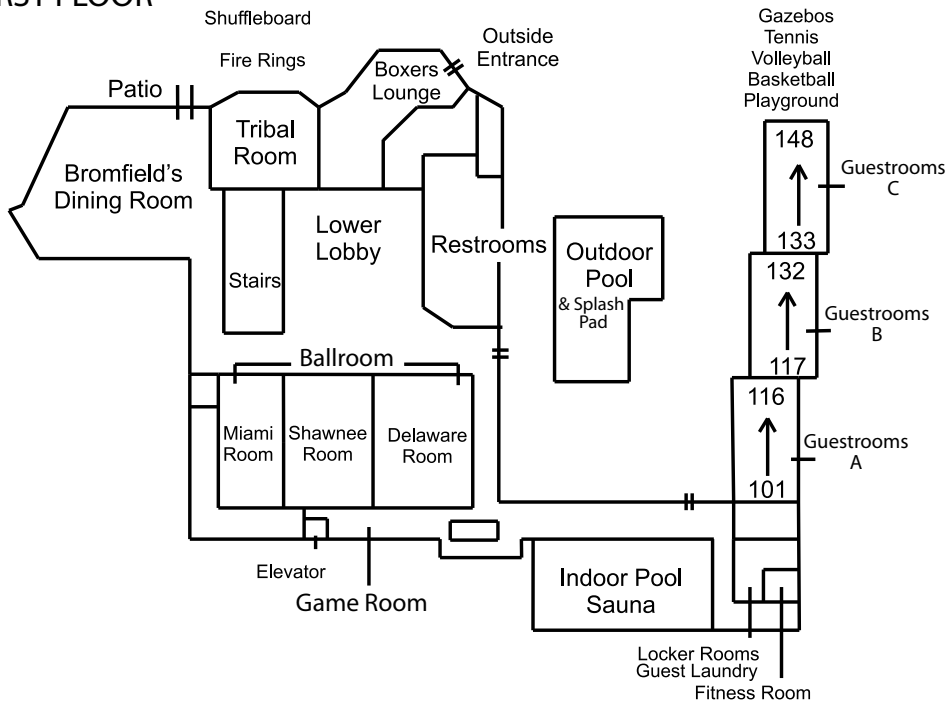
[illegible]RST FLOOR

Shuffleboard

Fire Rings

Outside Entrance

Boxers Lounge

Patio

Tribal Room

Bromfield's Dining Room

Lower Lobby

Restrooms

Stairs

Outdoor Pool
& Splash Pad

Gazebos
Tennis
Volleyball
Basketball
Playground

148

133

Guestrooms C

132

117

Guestrooms B

116

101

Guestrooms A

Ballroom

Miami Room

Shawnee Room

Delaware Room

Elevator

Game Room

Indoor Pool
Sauna

Locker Rooms
Guest Laundry
Fitness Room